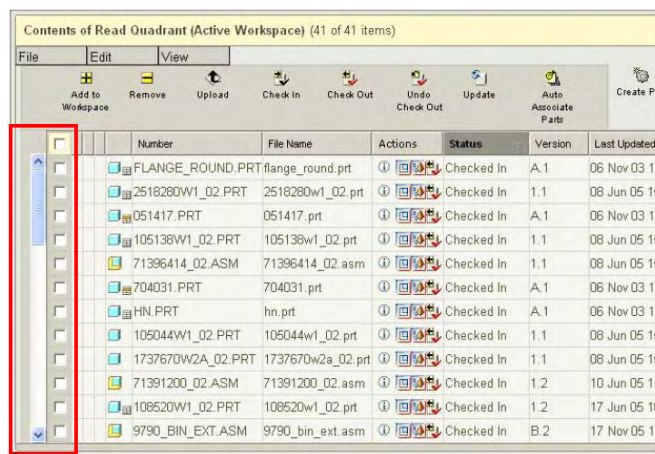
Contents of Read Quadrant (Active Workspace) (41 of 41 items)

File | Edit | View

Add to Workspace | Remove | Upload | Check In | Check Out | Undo Check Out | Update | Auto Associate Parts | Create P

| Number | File Name | Actions | Status | Version | Last Updated |
|---|---|---|---|---|---|
| FLANGE_ROUND.PRT | flange_round.prt | ⓘ | Checked In | A.1 | 06 Nov 03 1 |
| 2518280W1_02.PRT | 2518280w1_02.prt | ⓘ | Checked In | 1.1 | 08 Jun 05 1 |
| 051417.PRT | 051417.prt | ⓘ | Checked In | A.1 | 06 Nov 03 1 |
| 105138W1_02.PRT | 105138w1_02.prt | ⓘ | Checked In | 1.1 | 08 Jun 05 1 |
| 71396414_02.ASM | 71396414_02.asm | ⓘ | Checked In | 1.1 | 08 Jun 05 1 |
| 704031.PRT | 704031.prt | ⓘ | Checked In | A.1 | 06 Nov 03 1 |
| HN.PRT | hn.prt | ⓘ | Checked In | A.1 | 06 Nov 03 1 |
| 105044W1_02.PRT | 105044w1_02.prt | ⓘ | Checked In | 1.1 | 08 Jun 05 1 |
| 1737670W2A_02.PRT | 1737670w2a_02.prt | ⓘ | Checked In | 1.1 | 08 Jun 05 1 |
| 71391200_02.ASM | 71391200_02.asm | ⓘ | Checked In | 1.2 | 10 Jun 05 1 |
| 108520W1_02.PRT | 108520w1_02.prt | ⓘ | Checked In | 1.2 | 17 Jun 05 1 |
| 9790_BIN_EXT.ASM | 9790_bin_ext.asm | ⓘ | Checked In | B.2 | 17 Nov 05 1 |